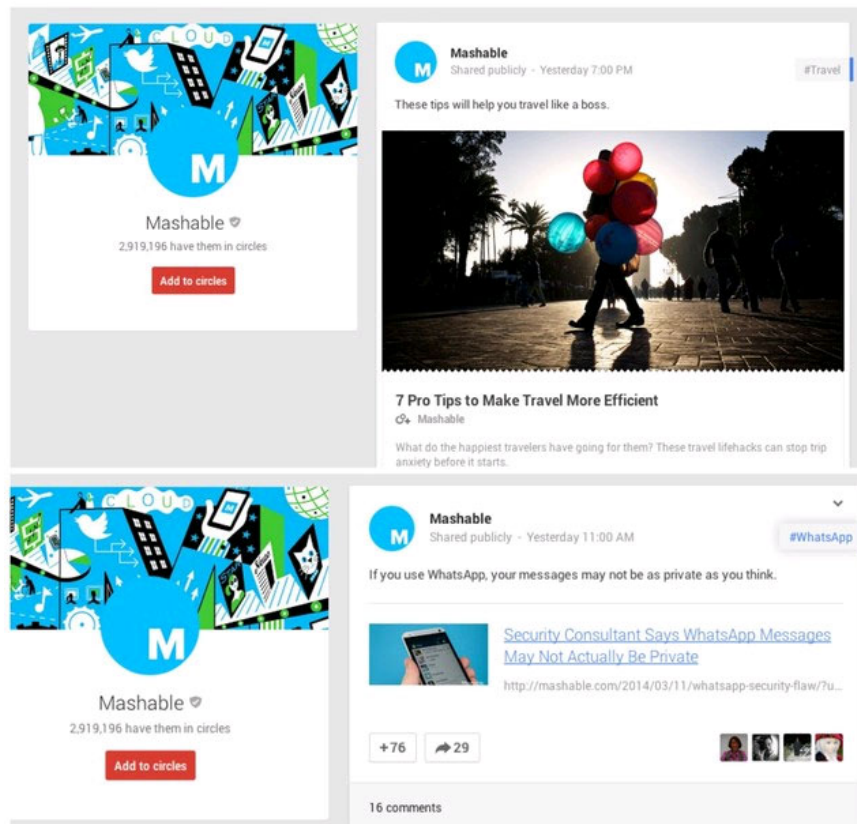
CLOUD

M

Mashable
2,919,196 have them in circles
Add to circles

M
Mashable
Shared publicly - Yesterday 7:00 PM
#Travel

These tips will help you travel like a boss.

7 Pro Tips to Make Travel More Efficient
Mashable

What do the happiest travelers have going for them? These travel lifehacks can stop trip anxiety before it starts.

CLOUD

M

Mashable
2,919,196 have them in circles
Add to circles

M
Mashable
Shared publicly - Yesterday 11:00 AM
#WhatsApp

If you use WhatsApp, your messages may not be as private as you think.

Security Consultant Says WhatsApp Messages May Not Actually Be Private
http://mashable.com/2014/03/11/whatsapp-security-flaw/?u...

+76
29

16 comments